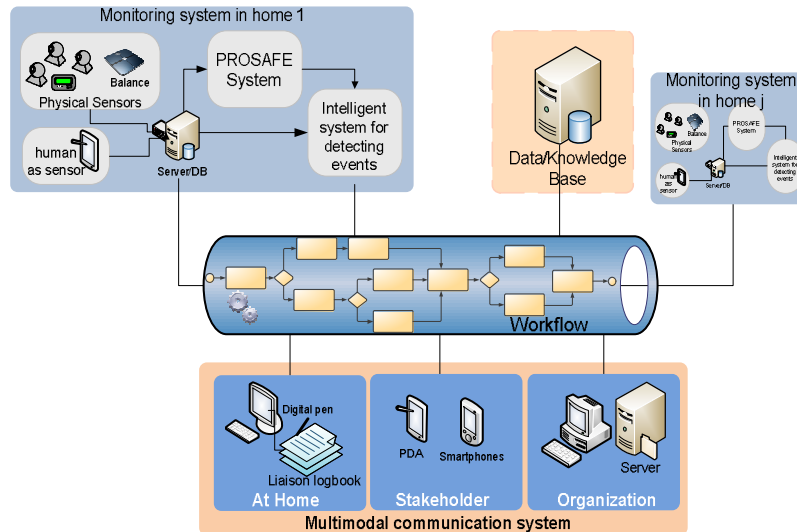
Monitoring system in home 1

Balance

Physical Sensors

PROSAFE System

Intelligent system for detecting events

human as sensor

Server/DB

Data/Knowledge Base

Monitoring system in home j

Balance

Physical Sensors

PROSAFE System

Intelligent system for detecting events

human as sensor

Server/DB

Workflow

Digital pen

Liaison logbook

At Home

PDA

Smartphones

Stakeholder

Server

Organization

Multimodal communication system